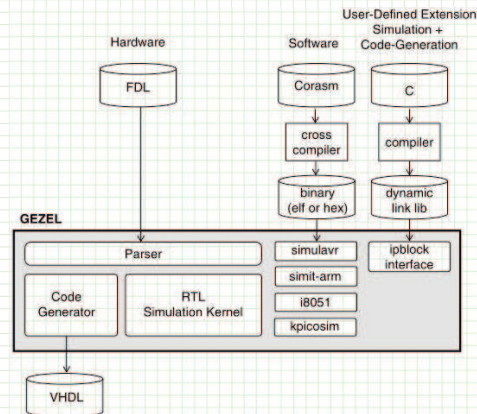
User-Defined Extension
Simulation +
Code-Generation

Hardware

Software

FDL

Corasm

C

cross
compiler

compiler

binary
(elf or hex)

dynamic
link lib

GEZEL

Parser

simulavr

ipblock
interface

simit-arm

Code
Generator

RTL
Simulation Kernel

i8051

kpicosim

VHDL